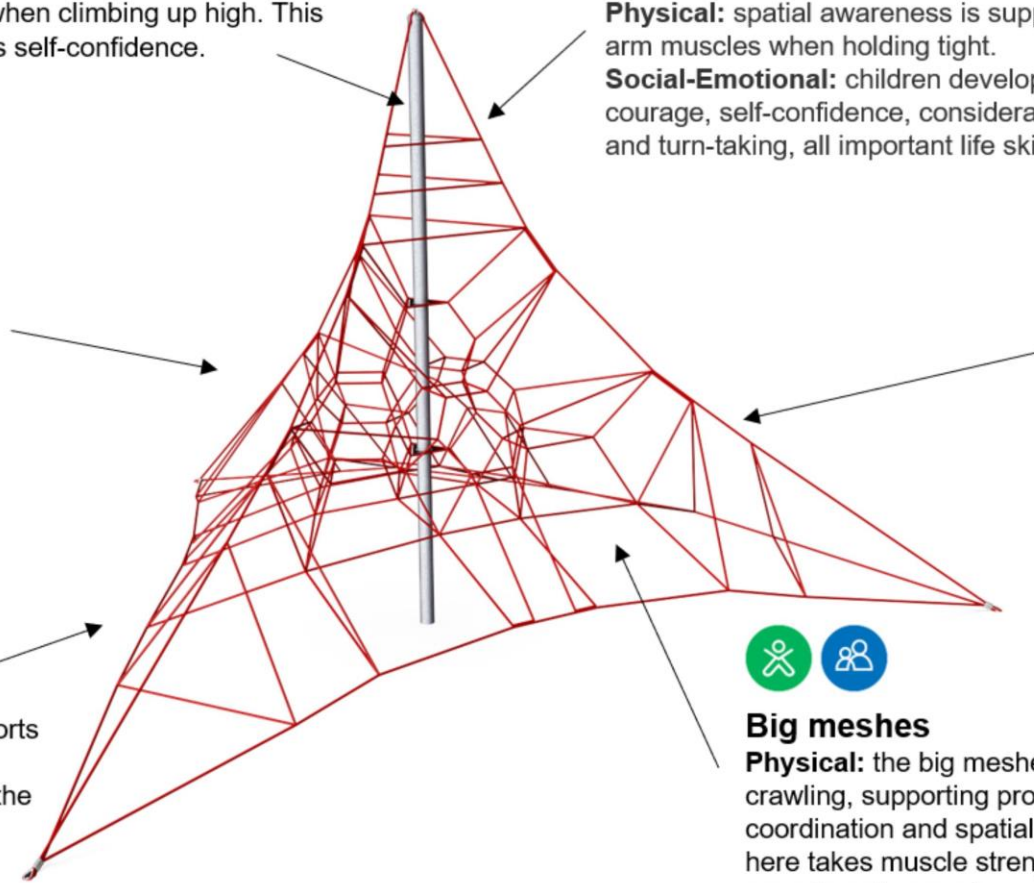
when climbing up high. This
s self-confidence.

**Physical:** spatial awareness is supp
arm muscles when holding tight.
**Social-Emotional:** children develop
courage, self-confidence, considera
and turn-taking, all important life ski

orts

the

**Big meshes**
**Physical:** the big meshe
crawling, supporting pro
coordination and spatial
here takes muscle stren